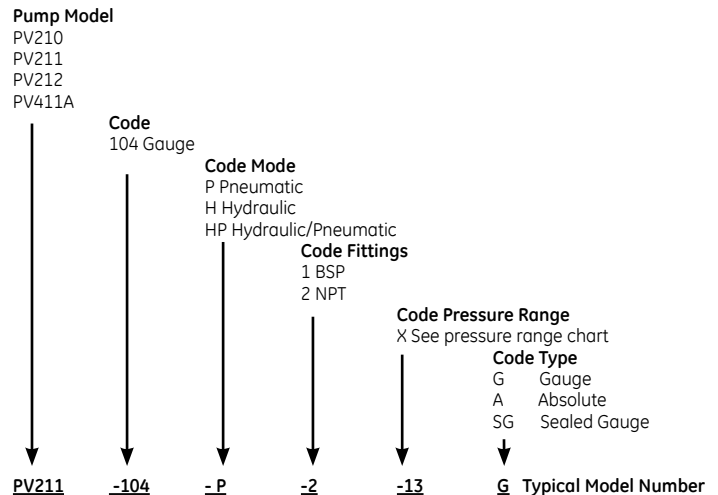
**Pump Model**
PV210
PV211
PV212
PV411A

**Code**
104 Gauge

**Code Mode**
P Pneumatic
H Hydraulic
HP Hydraulic/Pneumatic

**Code Fittings**
1 BSP
2 NPT

**Code Pressure Range**
X See pressure range chart

**Code Type**
G Gauge
A Absolute
SG Sealed Gauge

PV211 -104 - P -2 -13 G **Typical Model Number**